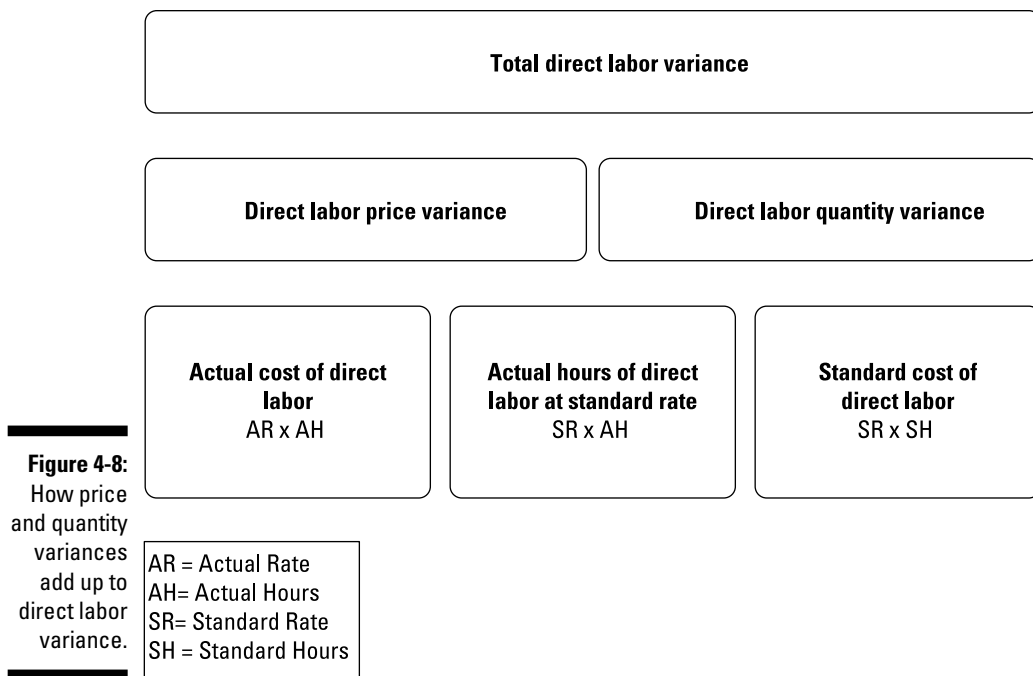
Total direct labor variance

Direct labor price variance

Direct labor quantity variance

Actual cost of direct labor
AR x AH

Actual hours of direct labor at standard rate
SR x AH

Standard cost of direct labor
SR x SH

Figure 4-8: How price and quantity variances add up to direct labor variance.

AR = Actual Rate
AH= Actual Hours
SR= Standard Rate
SH = Standard Hours